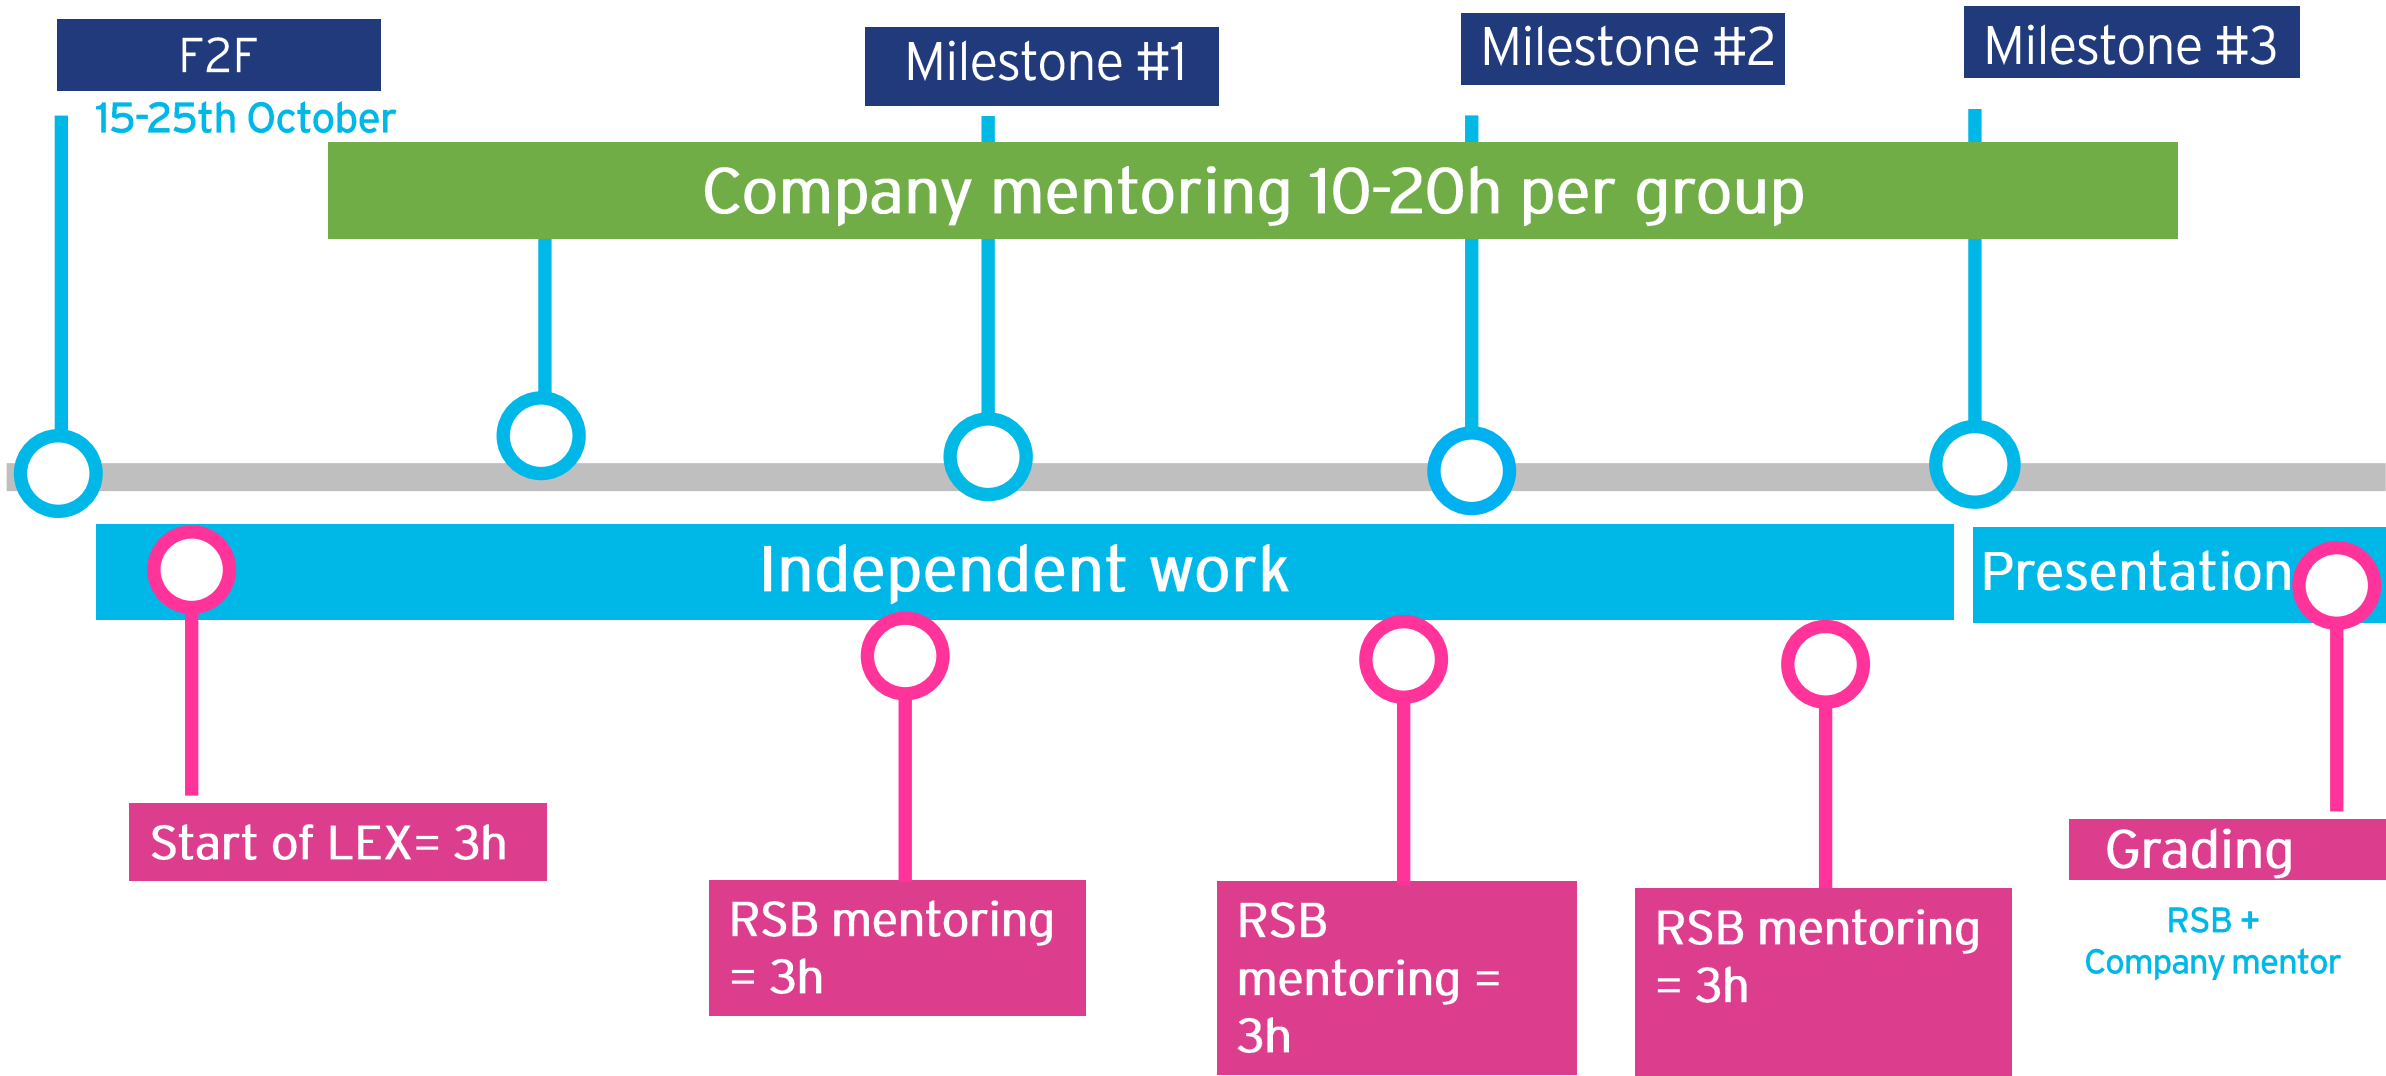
F2F
15-25th October

Milestone #1

Milestone #2

Milestone #3

Company mentoring 10-20h per group

Independent work

Presentation

Start of LEX= 3h

RSB mentoring = 3h

RSB mentoring = 3h

RSB mentoring = 3h

Grading

RSB + Company mentor